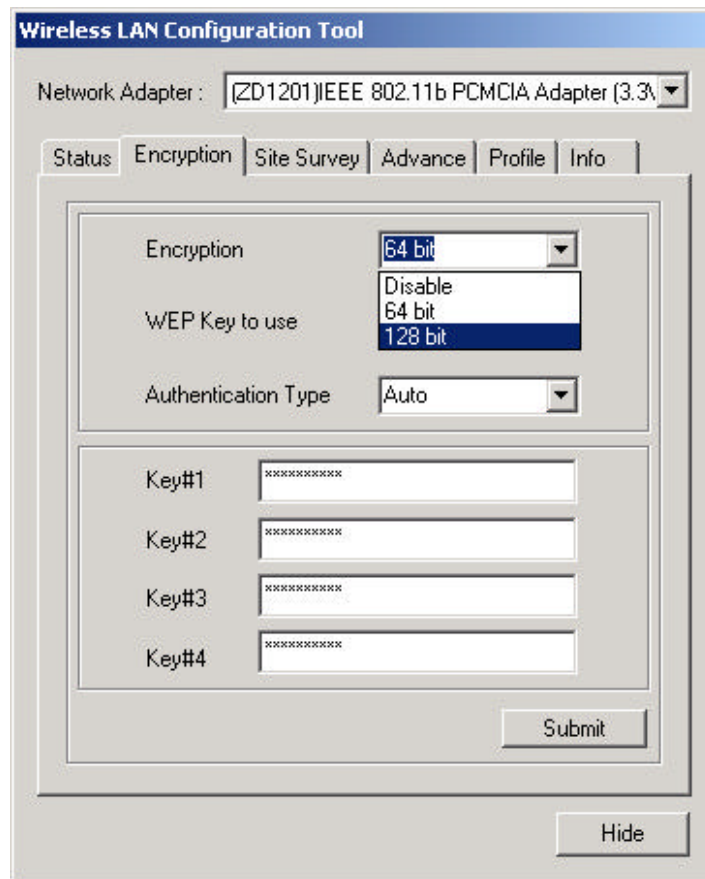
Wireless LAN Configuration Tool

Network Adapter : (ZD1201)IEEE 802.11b PCMCIA Adapter (3.3\

Status | Encryption | Site Survey | Advance | Profile | Info

Encryption 64 bit

Disable
64 bit
128 bit

WEP Key to use

Authentication Type Auto

Key#1 **********

Key#2 **********

Key#3 **********

Key#4 **********

Submit

Hide